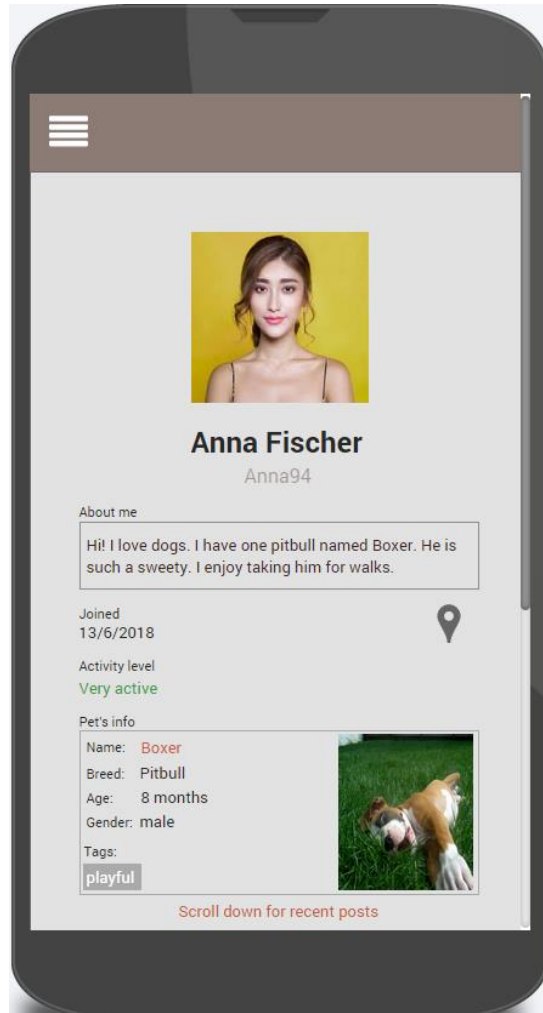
Anna Fischer
Anna94

About me
Hi! I love dogs. I have one pitbull named Boxer. He is such a sweety. I enjoy taking him for walks.

Joined
13/6/2018

Activity level
Very active

Pet's info
Name: Boxer
Breed: Pitbull
Age: 8 months
Gender: male
Tags:
playful

Scroll down for recent posts